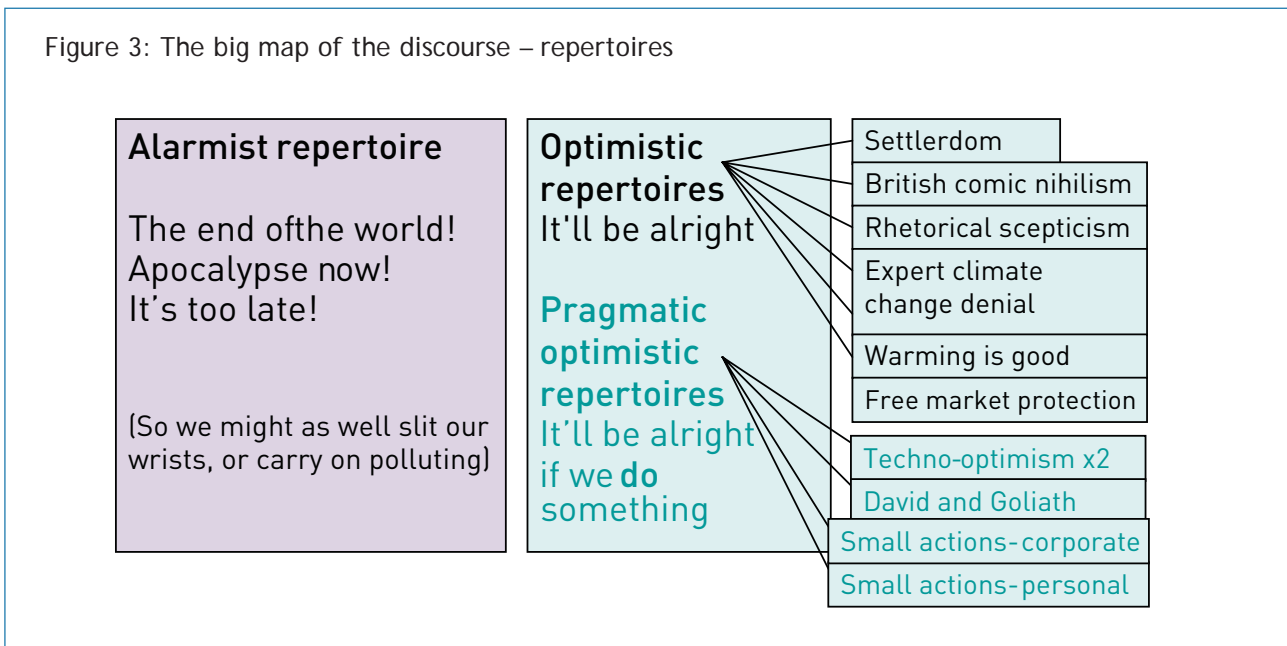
Figure 3: The big map of the discourse – repertoires

Alarmist repertoire

The end ofthe world!
Apocalypse now!
It’s too late!

(So we might as well slit our wrists, or carry on polluting)

Optimistic repertoires
It'll be alright

Pragmatic optimistic repertoires
It’ll be alright if we do something

Settlerdom

British comic nihilism

Rhetorical scepticism

Expert climate change denial

Warming is good

Free market protection

Techno-optimism x2

David and Goliath

Small actions-corporate

Small actions-personal